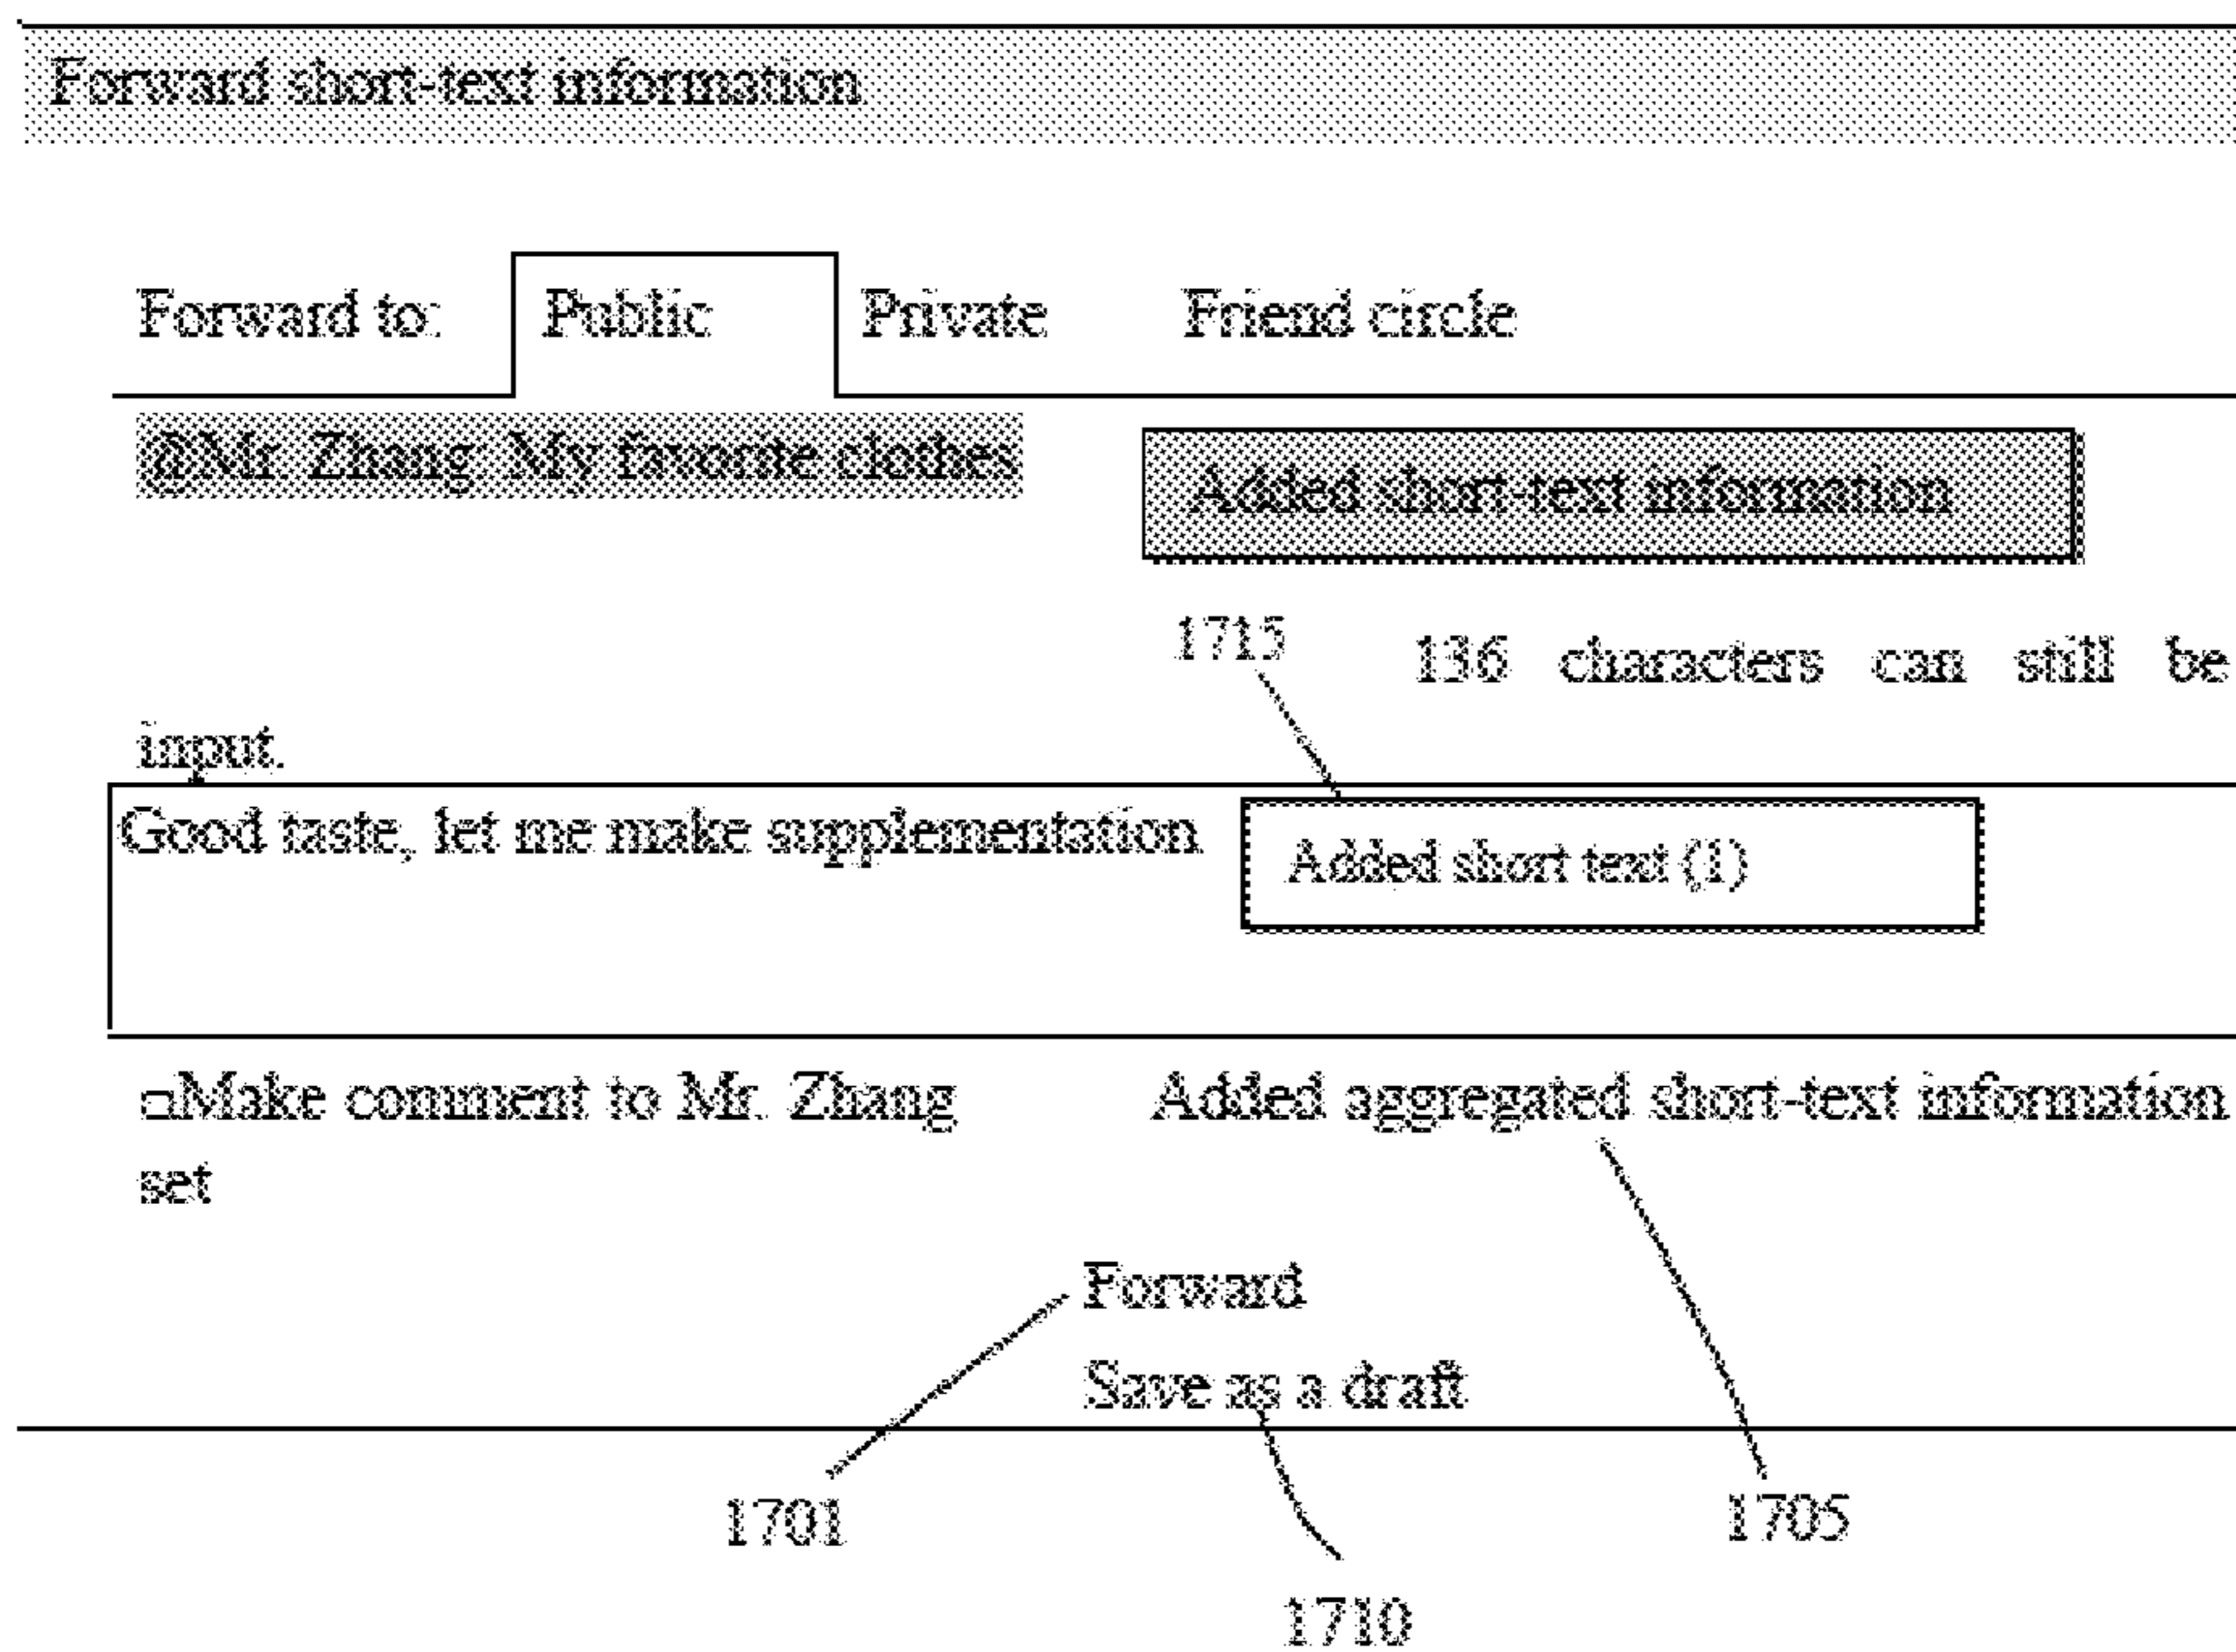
Forward short-text information

Forward to: Public Private Friend circle

@Mr. Zhang: My favorite clothes

Added short-text information

1715 136 characters can still be input.

Good taste, let me make supplementation.

Added short text (1)

□Make comment to Mr. Zhang Added aggregated short-text information set

Forward

Save as a draft

1701

1705

1710